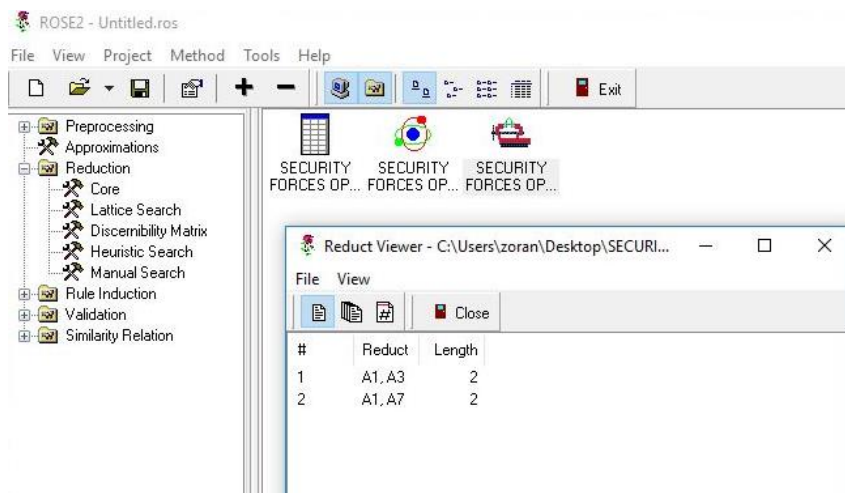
ROSE2 - Untitled.ros

File View Project Method Tools Help

Exit

Preprocessing
Approximations
Reduction
Core
Lattice Search
Discernibility Matrix
Heuristic Search
Manual Search
Rule Induction
Validation
Similarity Relation

SECURITY FORCES OP...
SECURITY FORCES OP...
SECURITY FORCES OP...

Reduct Viewer - C:\Users\zoran\Desktop\SECURI...

File View

Close

| # | Reduct | Length |
|---|---|---|
| 1 | A1, A3 | 2 |
| 2 | A1, A7 | 2 |